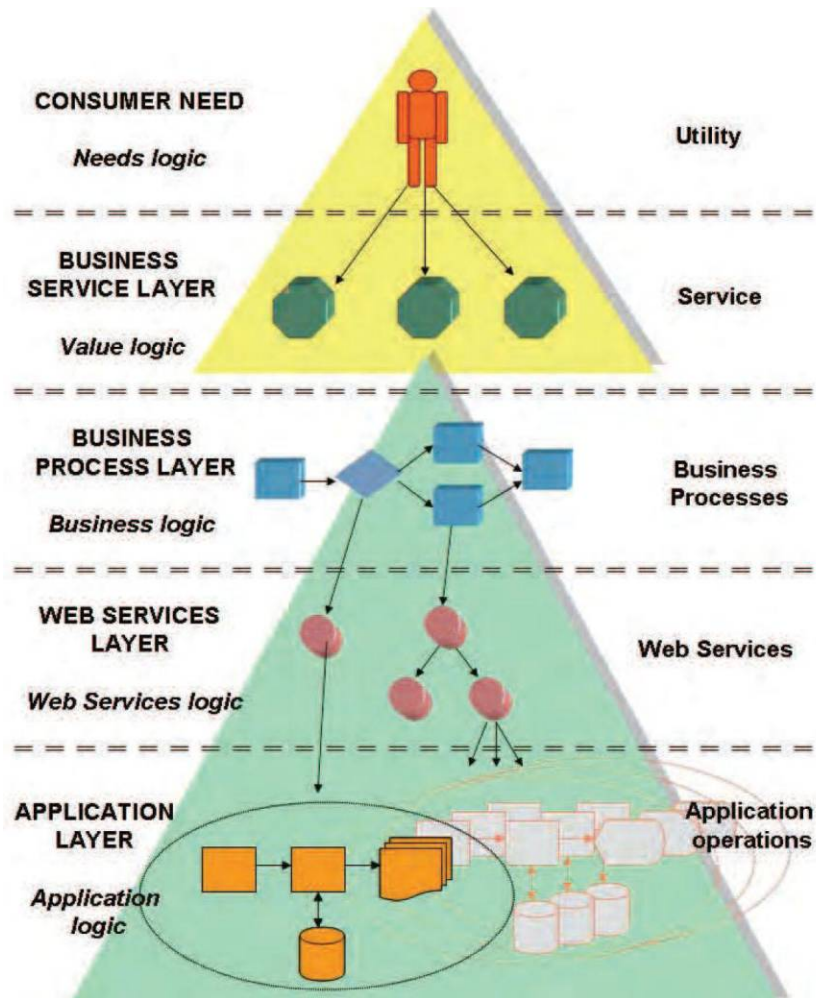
CONSUMER NEED

Needs logic

Utility

BUSINESS SERVICE LAYER

Value logic

Service

BUSINESS PROCESS LAYER

Business logic

Business Processes

WEB SERVICES LAYER

Web Services logic

Web Services

APPLICATION LAYER

Application logic

Application operations